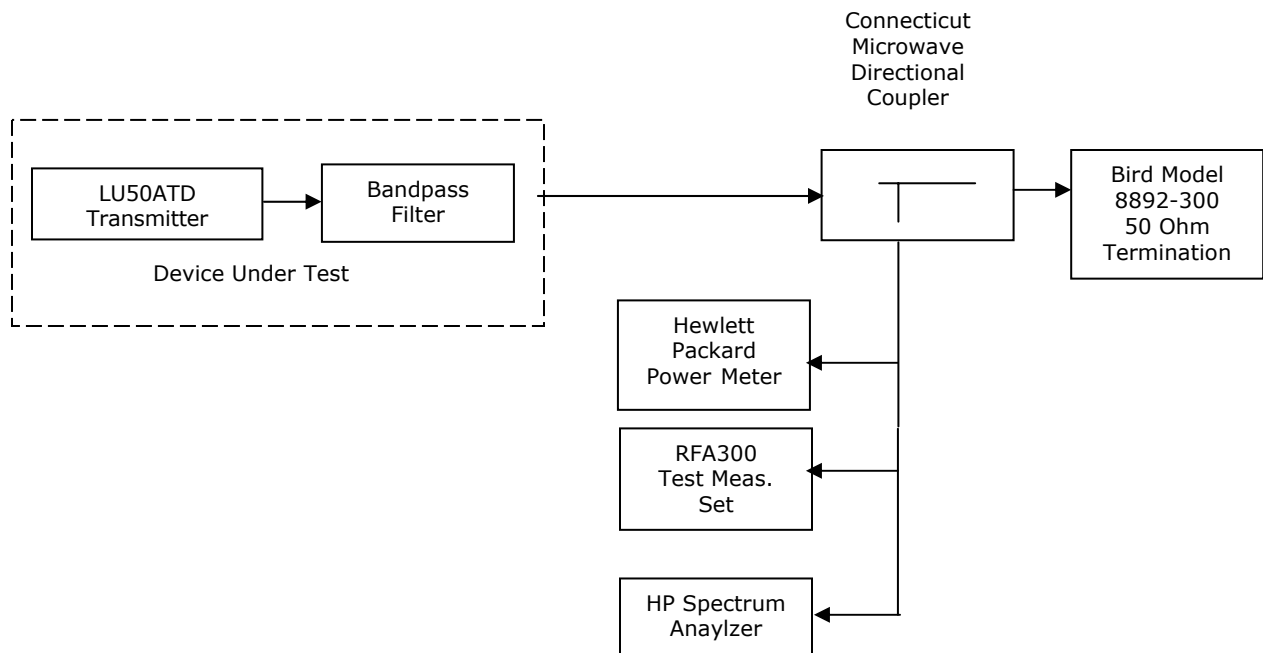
Connecticut Microwave Directional Coupler

LU50ATD Transmitter

Bandpass Filter

Device Under Test

Bird Model 8892-300 50 Ohm Termination

Hewlett Packard Power Meter

RFA300 Test Meas. Set

HP Spectrum Anaylzer